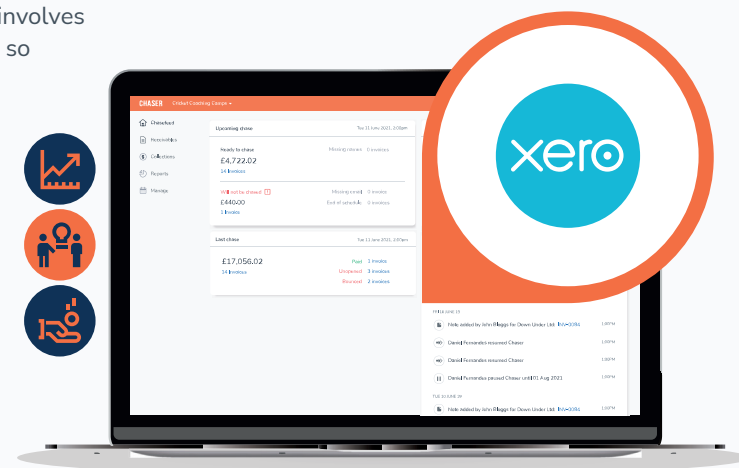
involves
so

CHASER Critical Consulting Group

Chasebot
Receivables
Collections
Reports
Manage

Upcoming chase
Tue 15 June 2021, 2:00pm

Ready to chase
£4,722.02
14 Invoices

Missing chasers 0 invoices

Will not be chased
£440.00
1 Invoices

Missing email 0 invoices
End of schedule 0 invoices

Last chase
Tue 11 June 2021, 2:00pm

£17,056.02
14 Invoices

Paid 1 invoices
Unopened 3 invoices
Bounced 2 invoices

xero

FRI 11 JUNE 21

Note added by John Bloggs for Down Under Ltd: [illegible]
1:00 PM

Daniel Fernandes resumed Chaser
1:00 PM

Daniel Fernandes resumed Chaser
1:00 PM

Daniel Fernandes paused Chaser until 01 Aug 2021
1:00 PM

TUE 10 JUNE 21

Note added by John Bloggs for Down Under Ltd: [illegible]
1:00 PM